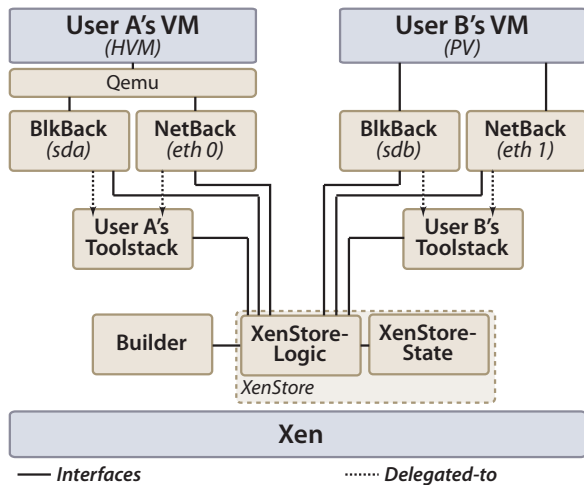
User A's VM
(HVM)

Qemu

BlkBack
(sda)

NetBack
(eth 0)

User B's VM
(PV)

BlkBack
(sdb)

NetBack
(eth 1)

User A's Toolstack

User B's Toolstack

Builder

XenStore-Logic

XenStore-State

XenStore

Xen

Interfaces

Delegated-to